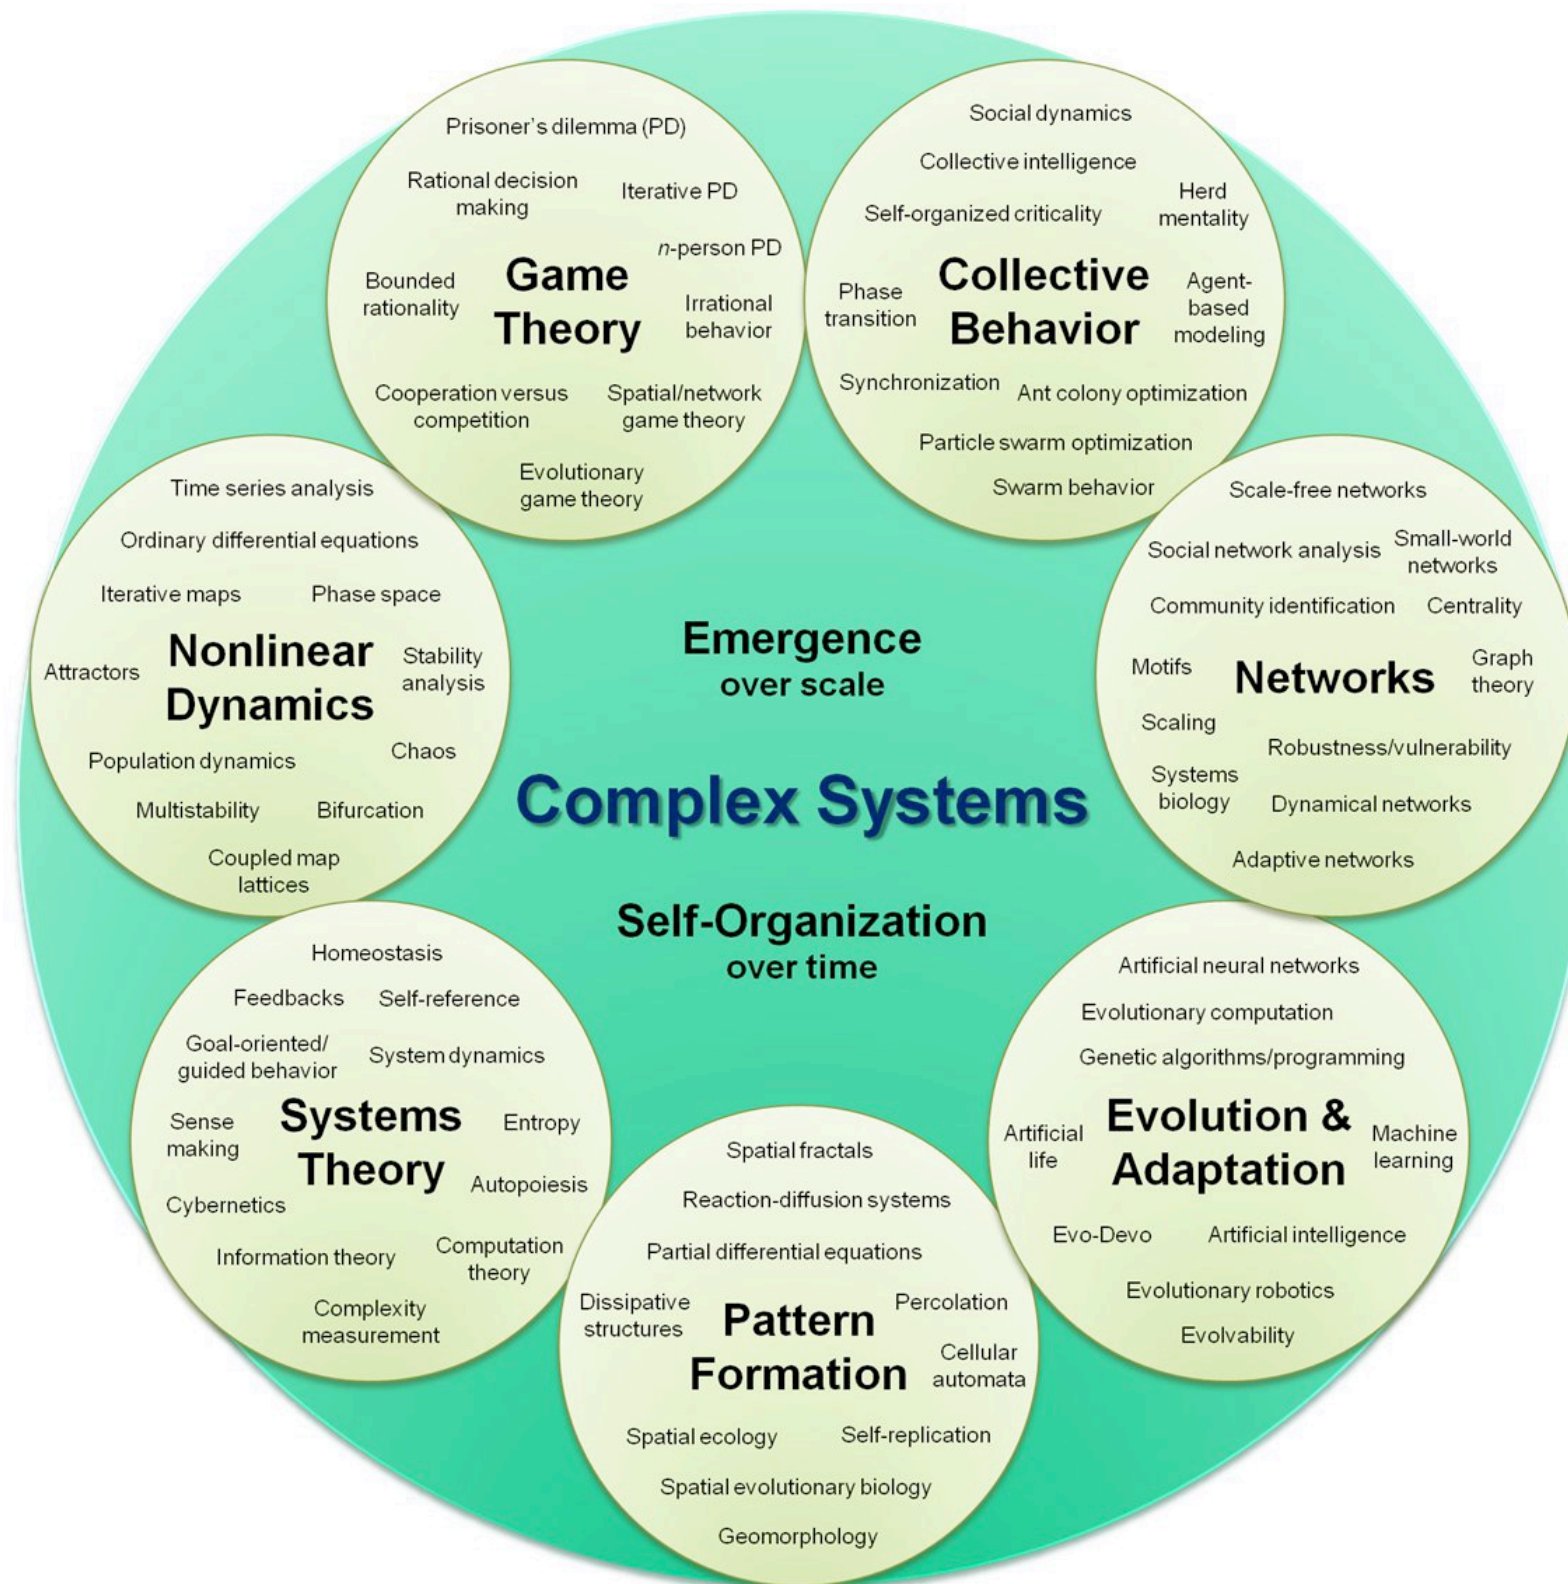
Prisoner's dilemma (PD)

Rational decision making

Iterative PD

$n$-person PD

Bounded rationality

Game Theory

Irrational behavior

Cooperation versus competition

Spatial/network game theory

Evolutionary game theory

Social dynamics

Collective intelligence

Self-organized criticality

Herd mentality

Phase transition

Collective Behavior

Agent-based modeling

Synchronization

Ant colony optimization

Particle swarm optimization

Swarm behavior

Time series analysis

Ordinary differential equations

Iterative maps

Phase space

Attractors

Nonlinear Dynamics

Stability analysis

Population dynamics

Chaos

Multistability

Bifurcation

Coupled map lattices

Emergence over scale

Complex Systems

Self-Organization over time

Scale-free networks

Social network analysis

Small-world networks

Community identification

Centrality

Motifs

Networks

Graph theory

Scaling

Robustness/vulnerability

Systems biology

Dynamical networks

Adaptive networks

Homeostasis

Feedbacks

Self-reference

Goal-oriented/ guided behavior

System dynamics

Sense making

Systems Theory

Entropy

Autopoiesis

Cybernetics

Information theory

Computation theory

Complexity measurement

Artificial neural networks

Evolutionary computation

Genetic algorithms/programming

Artificial life

Evolution & Adaptation

Machine learning

Evo-Devo

Artificial intelligence

Evolutionary robotics

Evolvability

Spatial fractals

Reaction-diffusion systems

Partial differential equations

Dissipative structures

Pattern Formation

Percolation

Cellular automata

Spatial ecology

Self-replication

Spatial evolutionary biology

Geomorphology